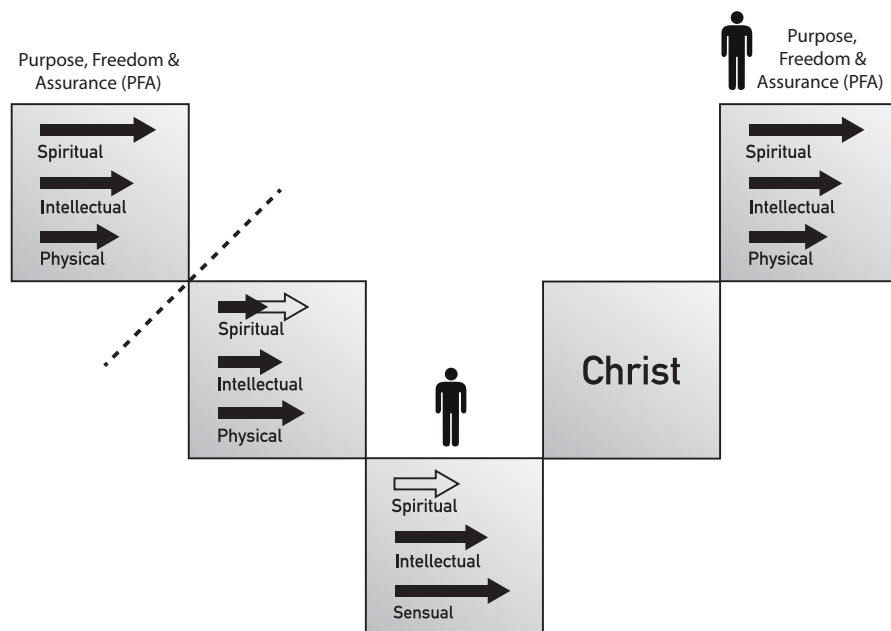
Purpose, Freedom & Assurance (PFA)

Spiritual

Intellectual

Physical

Spiritual

Intellectual

Physical

Spiritual

Intellectual

Sensual

Christ

Purpose, Freedom & Assurance (PFA)

Spiritual

Intellectual

Physical